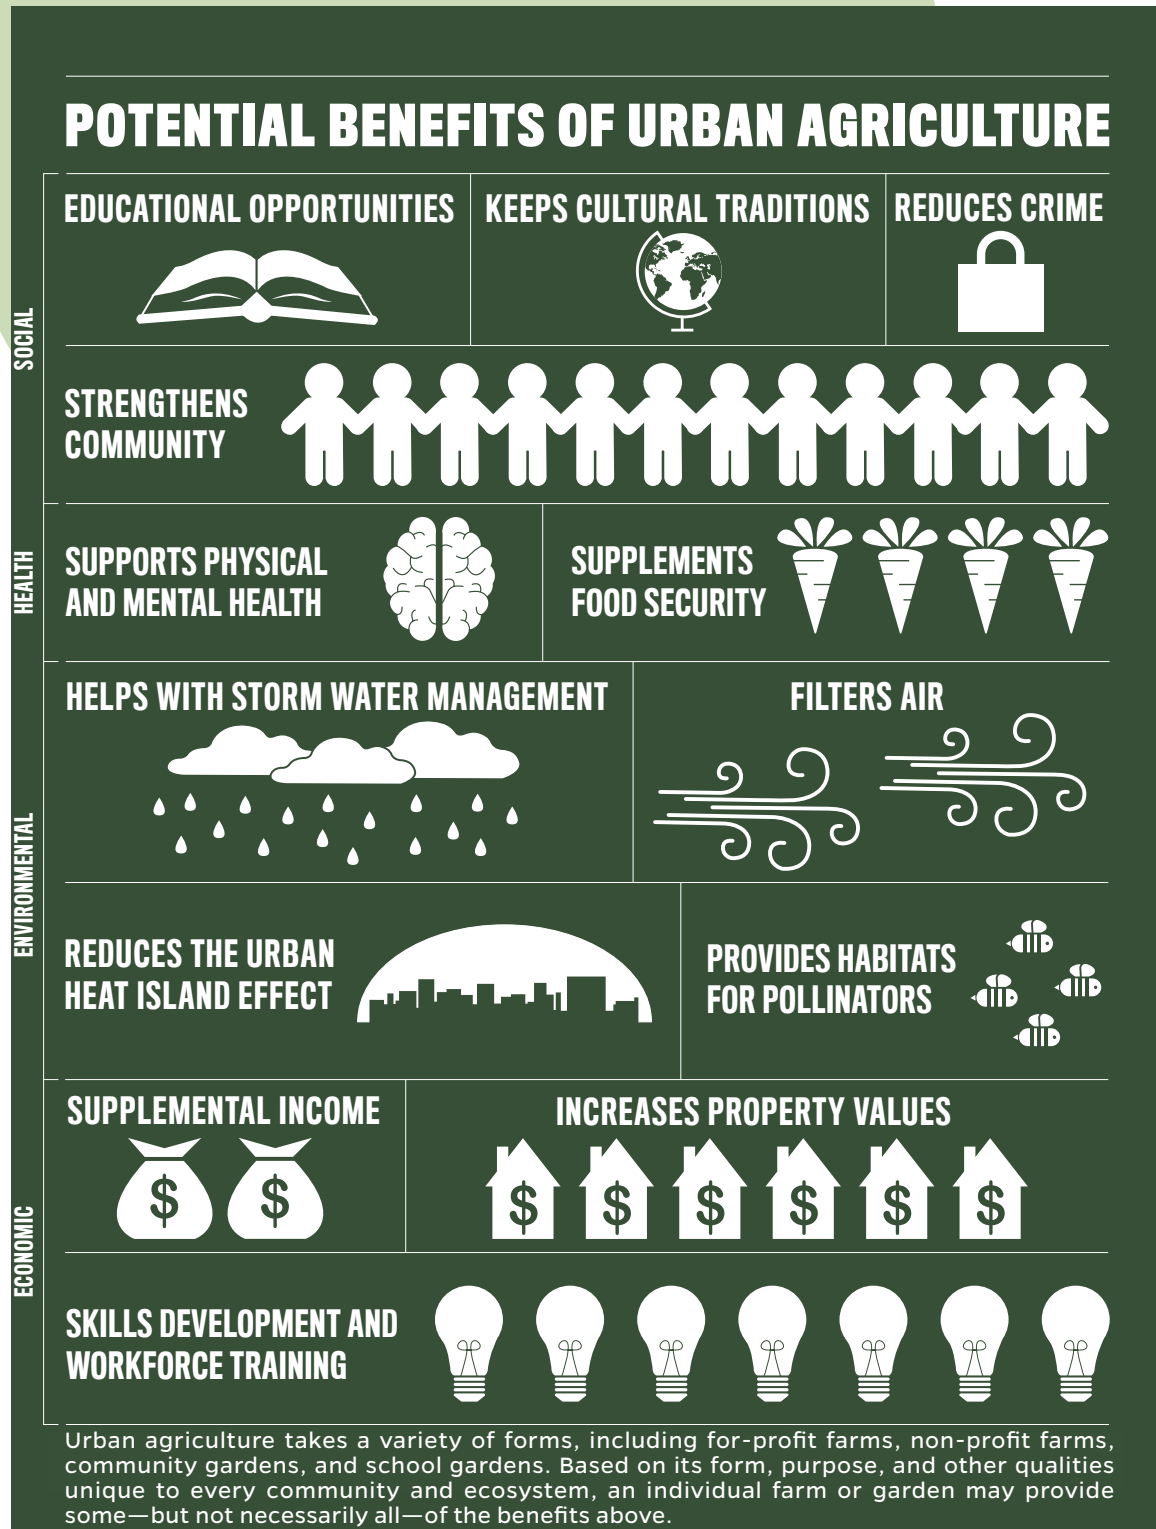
POTENTIAL BENEFITS OF URBAN AGRICULTURE

SOCIAL

EDUCATIONAL OPPORTUNITIES

KEEPS CULTURAL TRADITIONS

REDUCES CRIME

STRENGTHENS COMMUNITY

HEALTH

SUPPORTS PHYSICAL AND MENTAL HEALTH

SUPPLEMENTS FOOD SECURITY

ENVIRONMENTAL

HELPS WITH STORM WATER MANAGEMENT

FILTERS AIR

REDUCES THE URBAN HEAT ISLAND EFFECT

PROVIDES HABITATS FOR POLLINATORS

ECONOMIC

SUPPLEMENTAL INCOME

$ $

INCREASES PROPERTY VALUES

$ $ $ $ $ $

SKILLS DEVELOPMENT AND WORKFORCE TRAINING

Urban agriculture takes a variety of forms, including for-profit farms, non-profit farms, community gardens, and school gardens. Based on its form, purpose, and other qualities unique to every community and ecosystem, an individual farm or garden may provide some—but not necessarily all—of the benefits above.